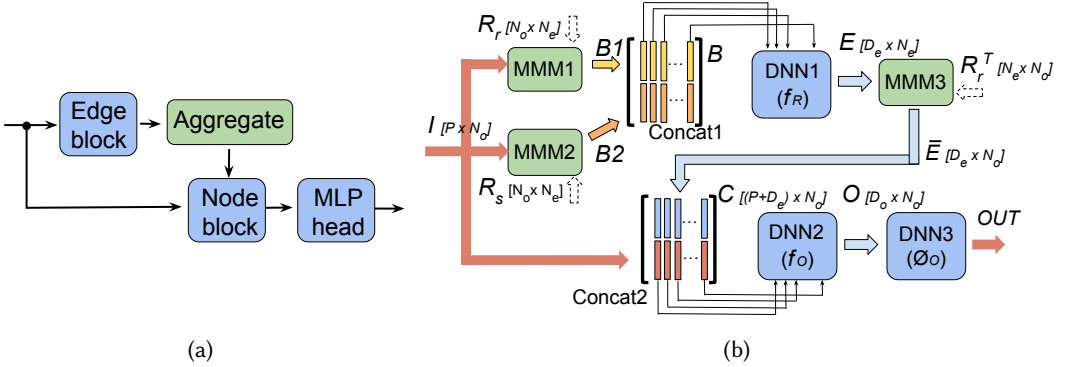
Edge block

Aggregate

Node block

MLP head

(a)

$R_r$ $[N_o x N_e]$

MMM1

$B1$

$B$

Concat1

$I$ $[P x N_o]$

MMM2

$B2$

$R_s$ $[N_o x N_e]$

$E$ $[D_e x N_e]$

DNN1 ($f_R$)

MMM3

$R_r^T$ $[N_e x N_o]$

$\bar{E}$ $[D_e x N_o]$

$C$ $[(P+D_e) x N_o]$

$O$ $[D_o x N_o]$

DNN2 ($f_O$)

DNN3 ($Ø_O$)

$OUT$

Concat2

(b)